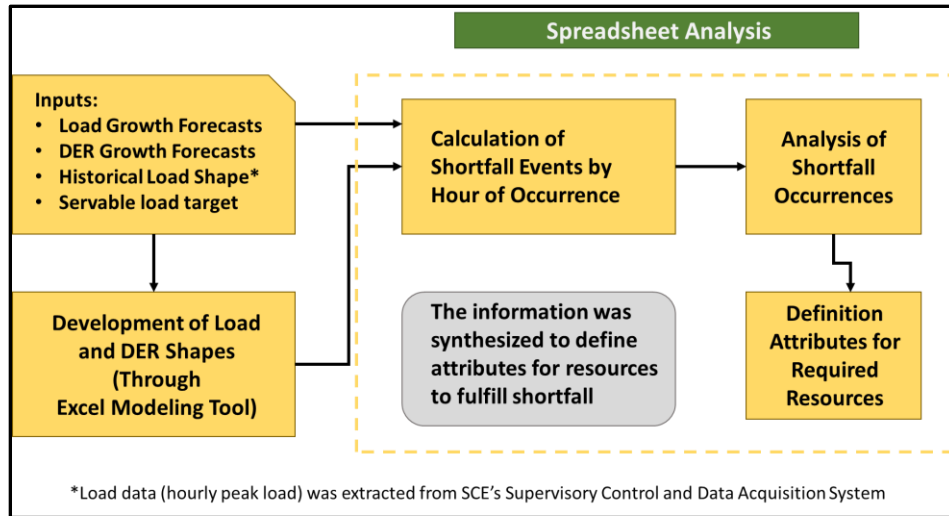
Spreadsheet Analysis

Inputs:
• Load Growth Forecasts
• DER Growth Forecasts
• Historical Load Shape*
• Servable load target

Development of Load and DER Shapes (Through Excel Modeling Tool)

Calculation of Shortfall Events by Hour of Occurrence

Analysis of Shortfall Occurrences

The information was synthesized to define attributes for resources to fulfill shortfall

Definition Attributes for Required Resources

*Load data (hourly peak load) was extracted from SCE's Supervisory Control and Data Acquisition System